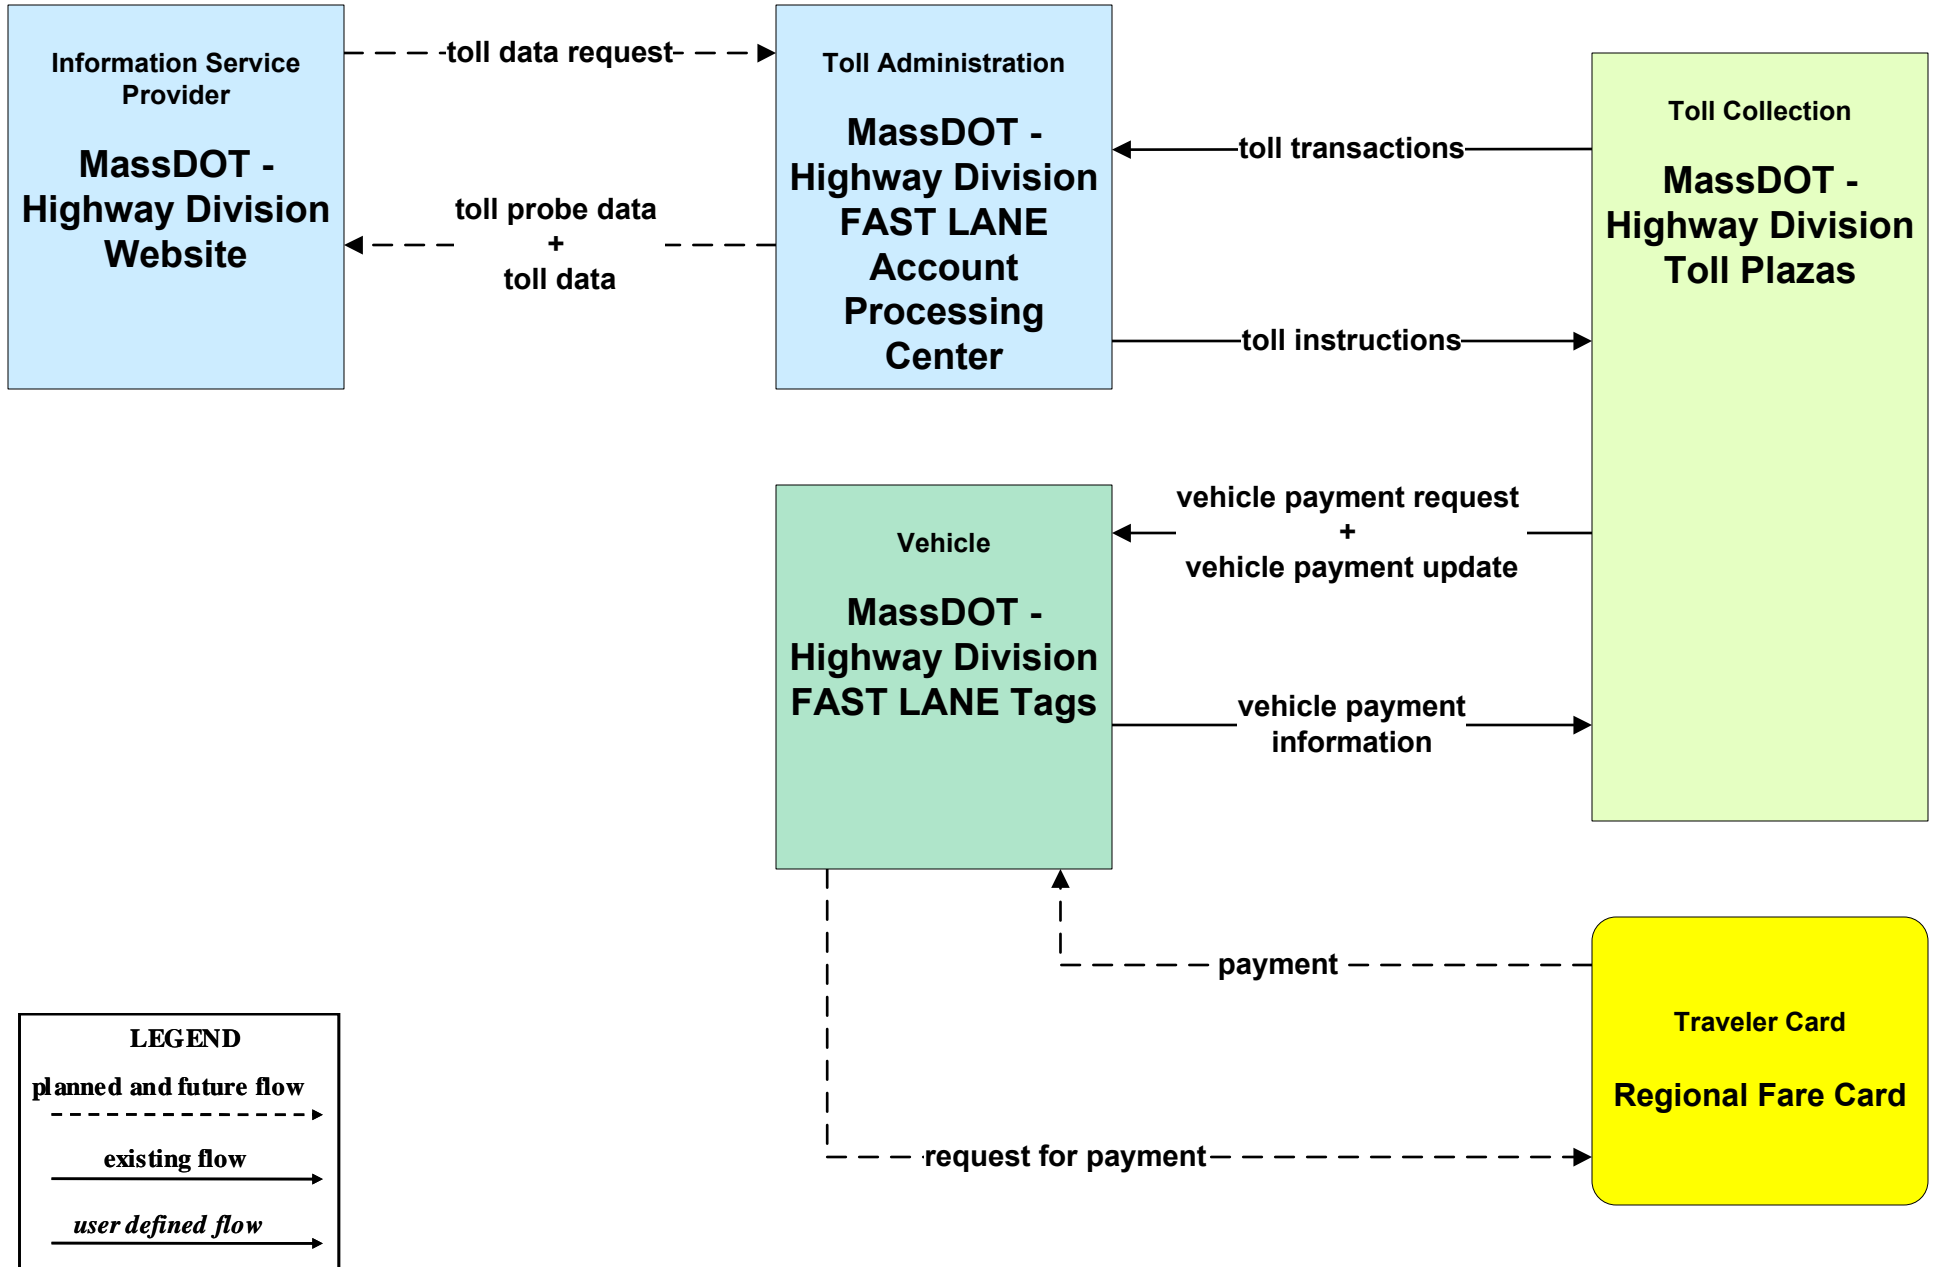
Information Service Provider

MassDOT - Highway Division Website

toll data request

Toll Administration

MassDOT - Highway Division FAST LANE Account Processing Center

toll probe data
+
toll data

toll transactions

Toll Collection

MassDOT - Highway Division Toll Plazas

toll instructions

vehicle payment request
+
vehicle payment update

Vehicle

MassDOT - Highway Division FAST LANE Tags

vehicle payment information

payment

Traveler Card

Regional Fare Card

request for payment

LEGEND

planned and future flow

existing flow

user defined flow